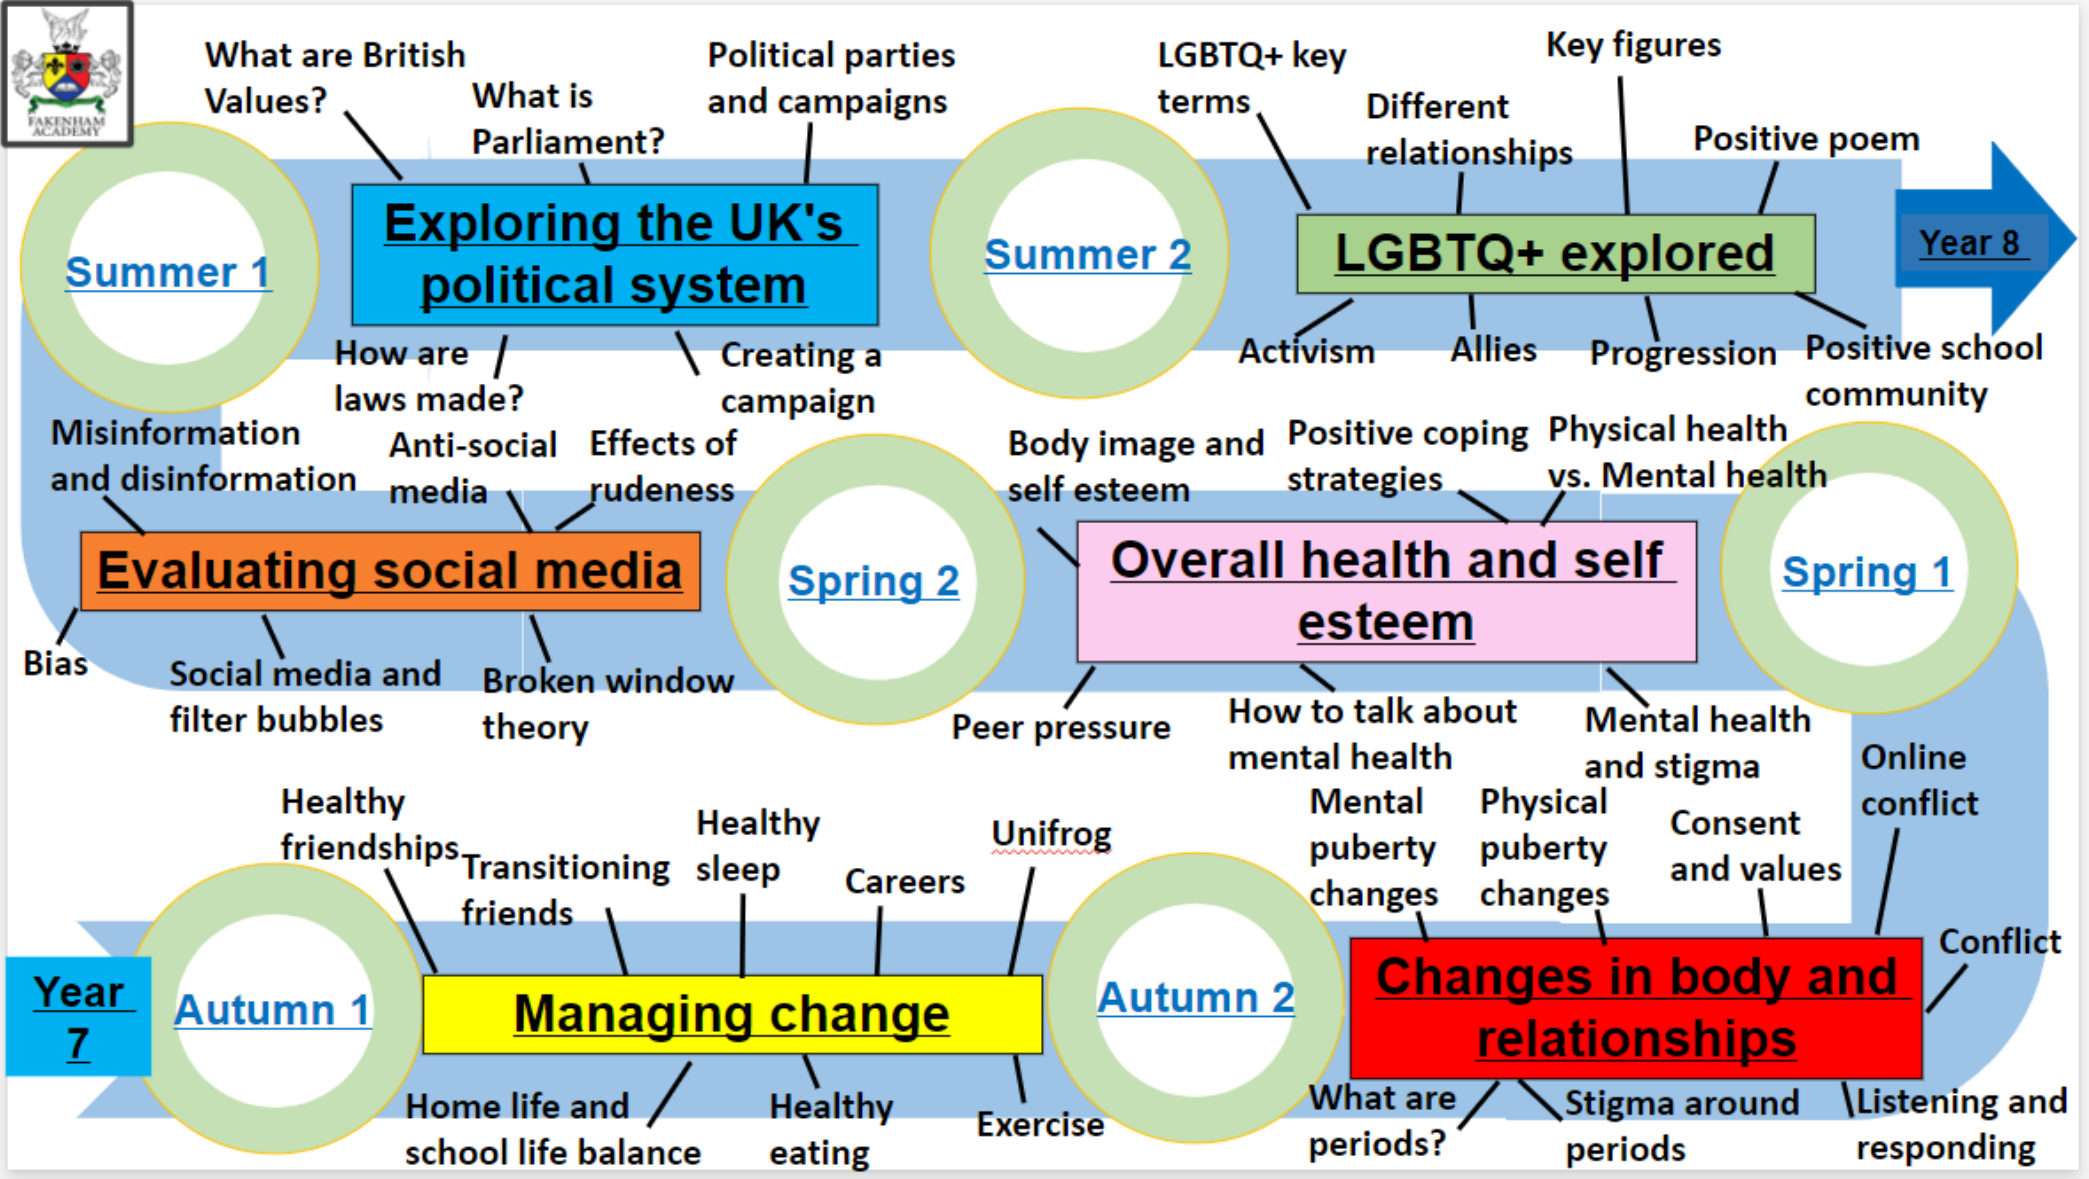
FAKENHAM ACADEMY

What are British Values?

What is Parliament?

Political parties and campaigns

LGBTQ+ key terms

Key figures

Different relationships

Positive poem

Summer 1

Exploring the UK's political system

Summer 2

LGBTQ+ explored

Year 8

How are laws made?

Creating a campaign

Activism

Allies

Progression

Positive school community

Misinformation and disinformation

Anti-social media

Effects of rudeness

Body image and self esteem

Positive coping strategies

Physical health vs. Mental health

Evaluating social media

Spring 2

Overall health and self esteem

Spring 1

Bias

Social media and filter bubbles

Broken window theory

Peer pressure

How to talk about mental health

Mental health and stigma

Online conflict

Healthy friendships

Transitioning friends

Healthy sleep

Careers

Unifrog

Mental puberty changes

Physical puberty changes

Consent and values

Conflict

Year 7

Autumn 1

Managing change

Autumn 2

Changes in body and relationships

Home life and school life balance

Healthy eating

Exercise

What are periods?

Stigma around periods

Listening and responding